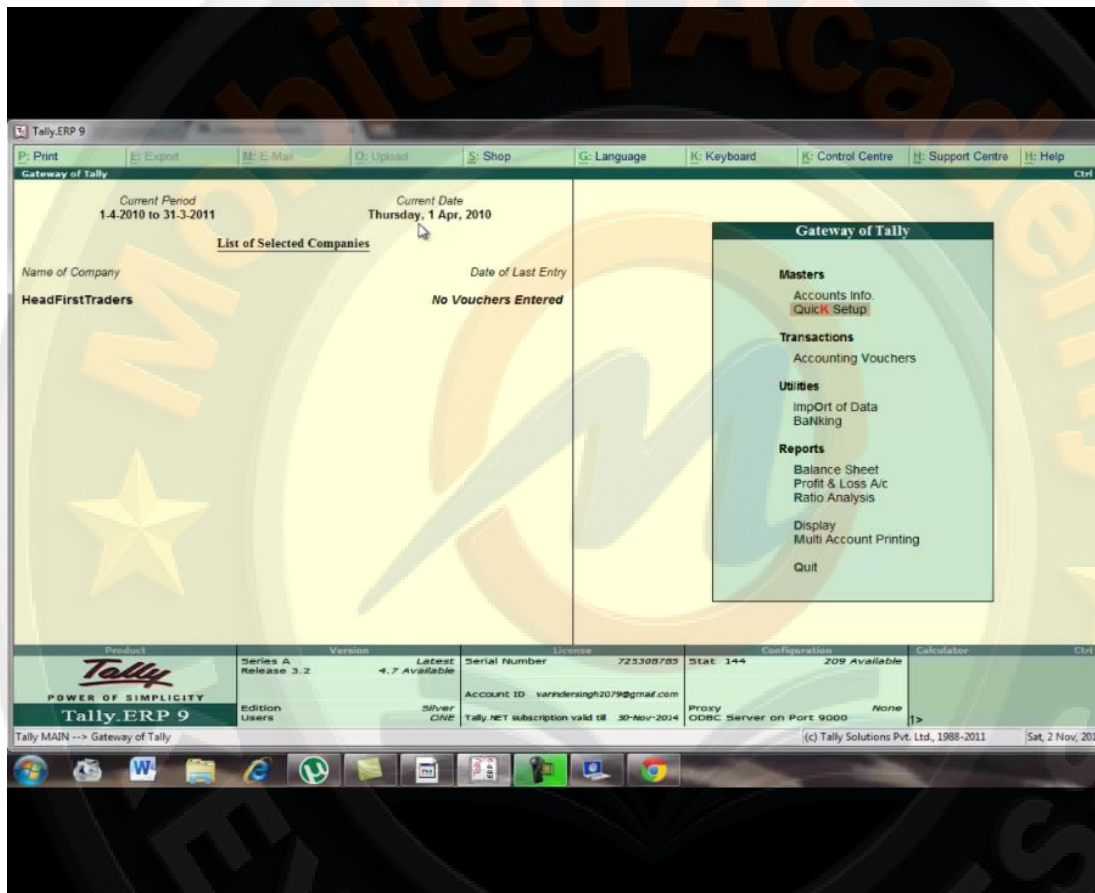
Tally.ERP 9

P: Print | E: Export | M: E-Mail | O: Upload | S: Shop | G: Language | K: Keyboard | K: Control Centre | H: Support Centre | H: Help

Gateway of Tally

Ctrl

Current Period
1-4-2010 to 31-3-2011

Current Date
Thursday, 1 Apr, 2010

List of Selected Companies

Name of Company

Date of Last Entry

HeadFirstTraders

No Vouchers Entered

Gateway of Tally

Masters
Accounts Info.
QuicK Setup

Transactions
Accounting Vouchers

Utilities
ImpOrt of Data
BaNking

Reports
Balance Sheet
Profit & Loss A/c
Ratio Analysis

Display
Multi Account Printing

Quit

| Product | Version | License | Configuration | Calculator |
|---|---|---|---|---|
| Tally POWER OF SIMPLICITY Tally.ERP 9 | Series A Release 3.2 Latest 4.7 Available Edition Silver Users ONE | Serial Number 725308785 Account ID varindersingh2079@gmail.com Tally.NET subscription valid till 30-Nov-2014 | Stat 144 209 Available Proxy None ODBC Server on Port 9000 | 1> |

Ctrl

Tally MAIN --> Gateway of Tally

(c) Tally Solutions Pvt. Ltd., 1988-2011

Sat, 2 Nov, 201